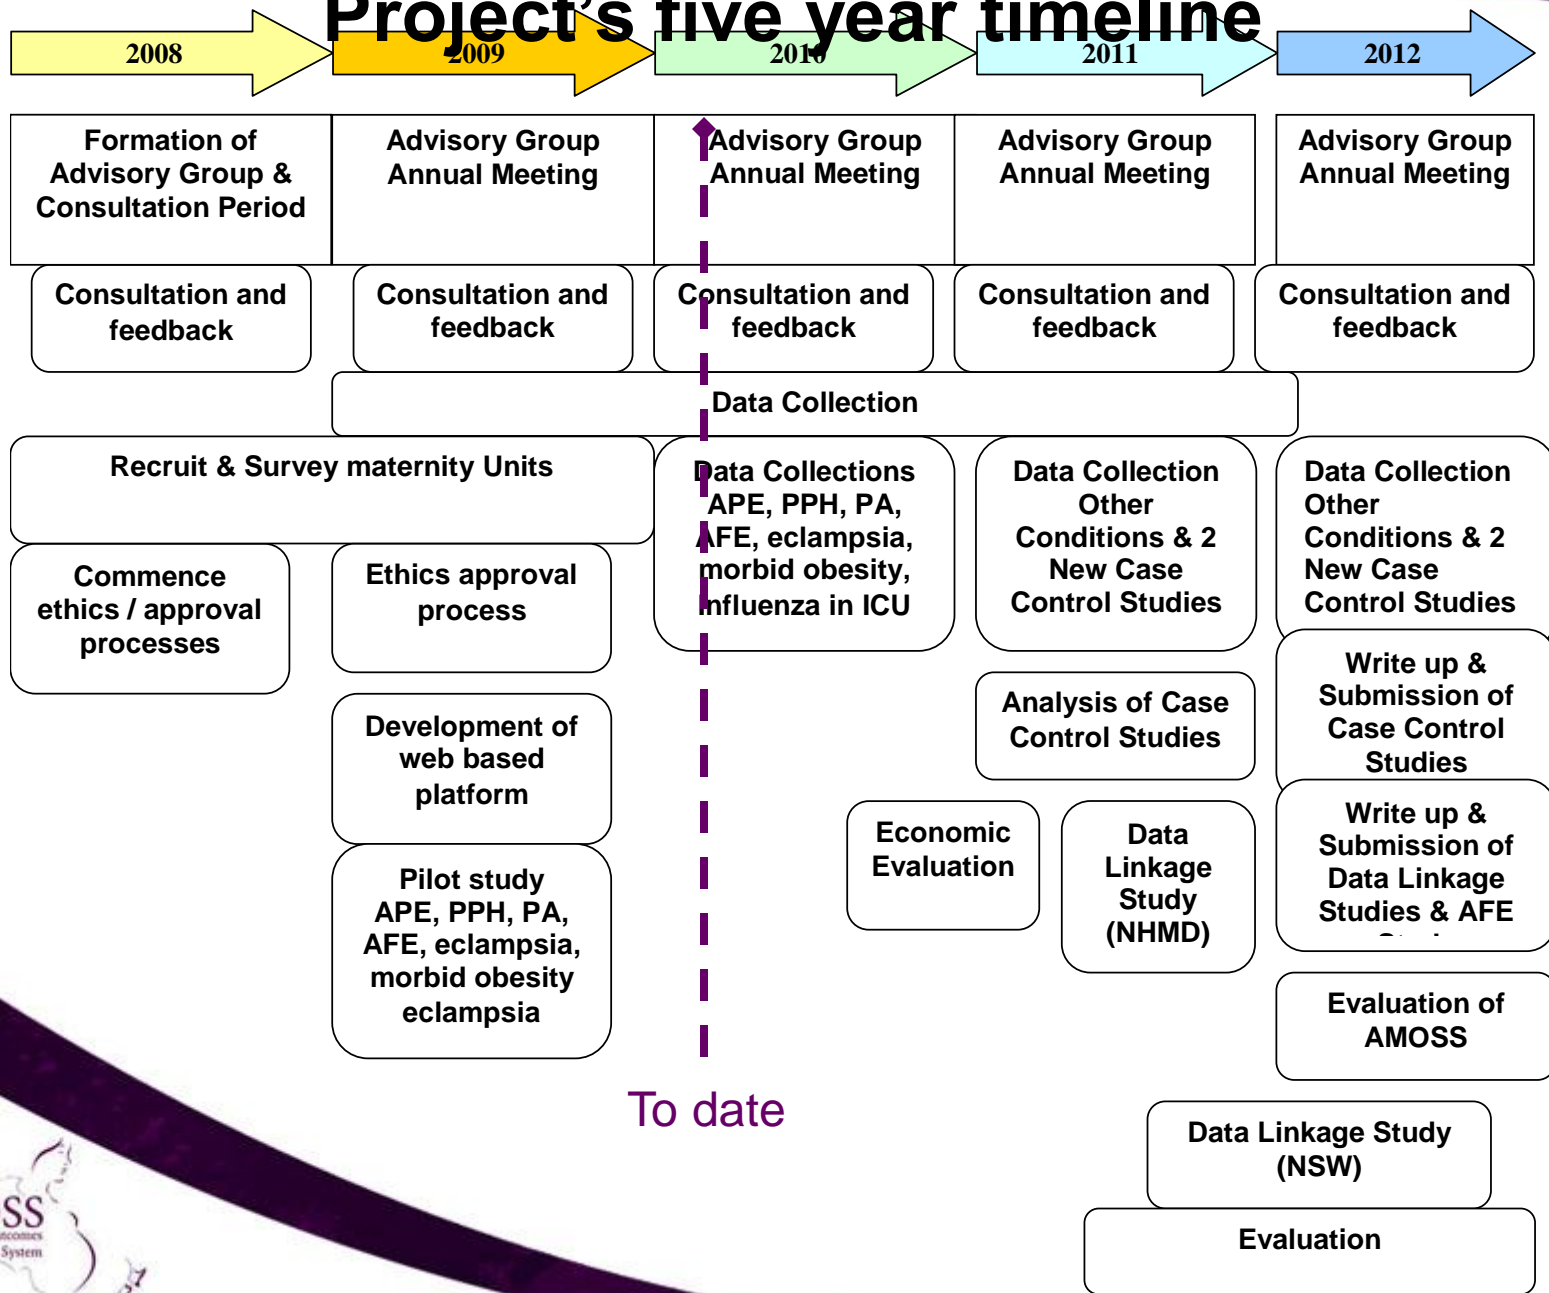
Project's five year timeline

2008

2009

2010

2011

2012

Formation of Advisory Group & Consultation Period

Advisory Group Annual Meeting

Advisory Group Annual Meeting

Advisory Group Annual Meeting

Advisory Group Annual Meeting

Consultation and feedback

Consultation and feedback

Consultation and feedback

Consultation and feedback

Consultation and feedback

Data Collection

Recruit & Survey maternity Units

Data Collections APE, PPH, PA, AFE, eclampsia, morbid obesity, influenza in ICU

Data Collection Other Conditions & 2 New Case Control Studies

Data Collection Other Conditions & 2 New Case Control Studies

Commence ethics / approval processes

Ethics approval process

Write up & Submission of Case Control Studies

Analysis of Case Control Studies

Development of web based platform

Economic Evaluation

Data Linkage Study (NHMD)

Write up & Submission of Data Linkage Studies & AFE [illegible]

Pilot study APE, PPH, PA, AFE, eclampsia, morbid obesity eclampsia

Evaluation of AMOSS

To date

Data Linkage Study (NSW)

Evaluation

SS
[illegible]comes
System